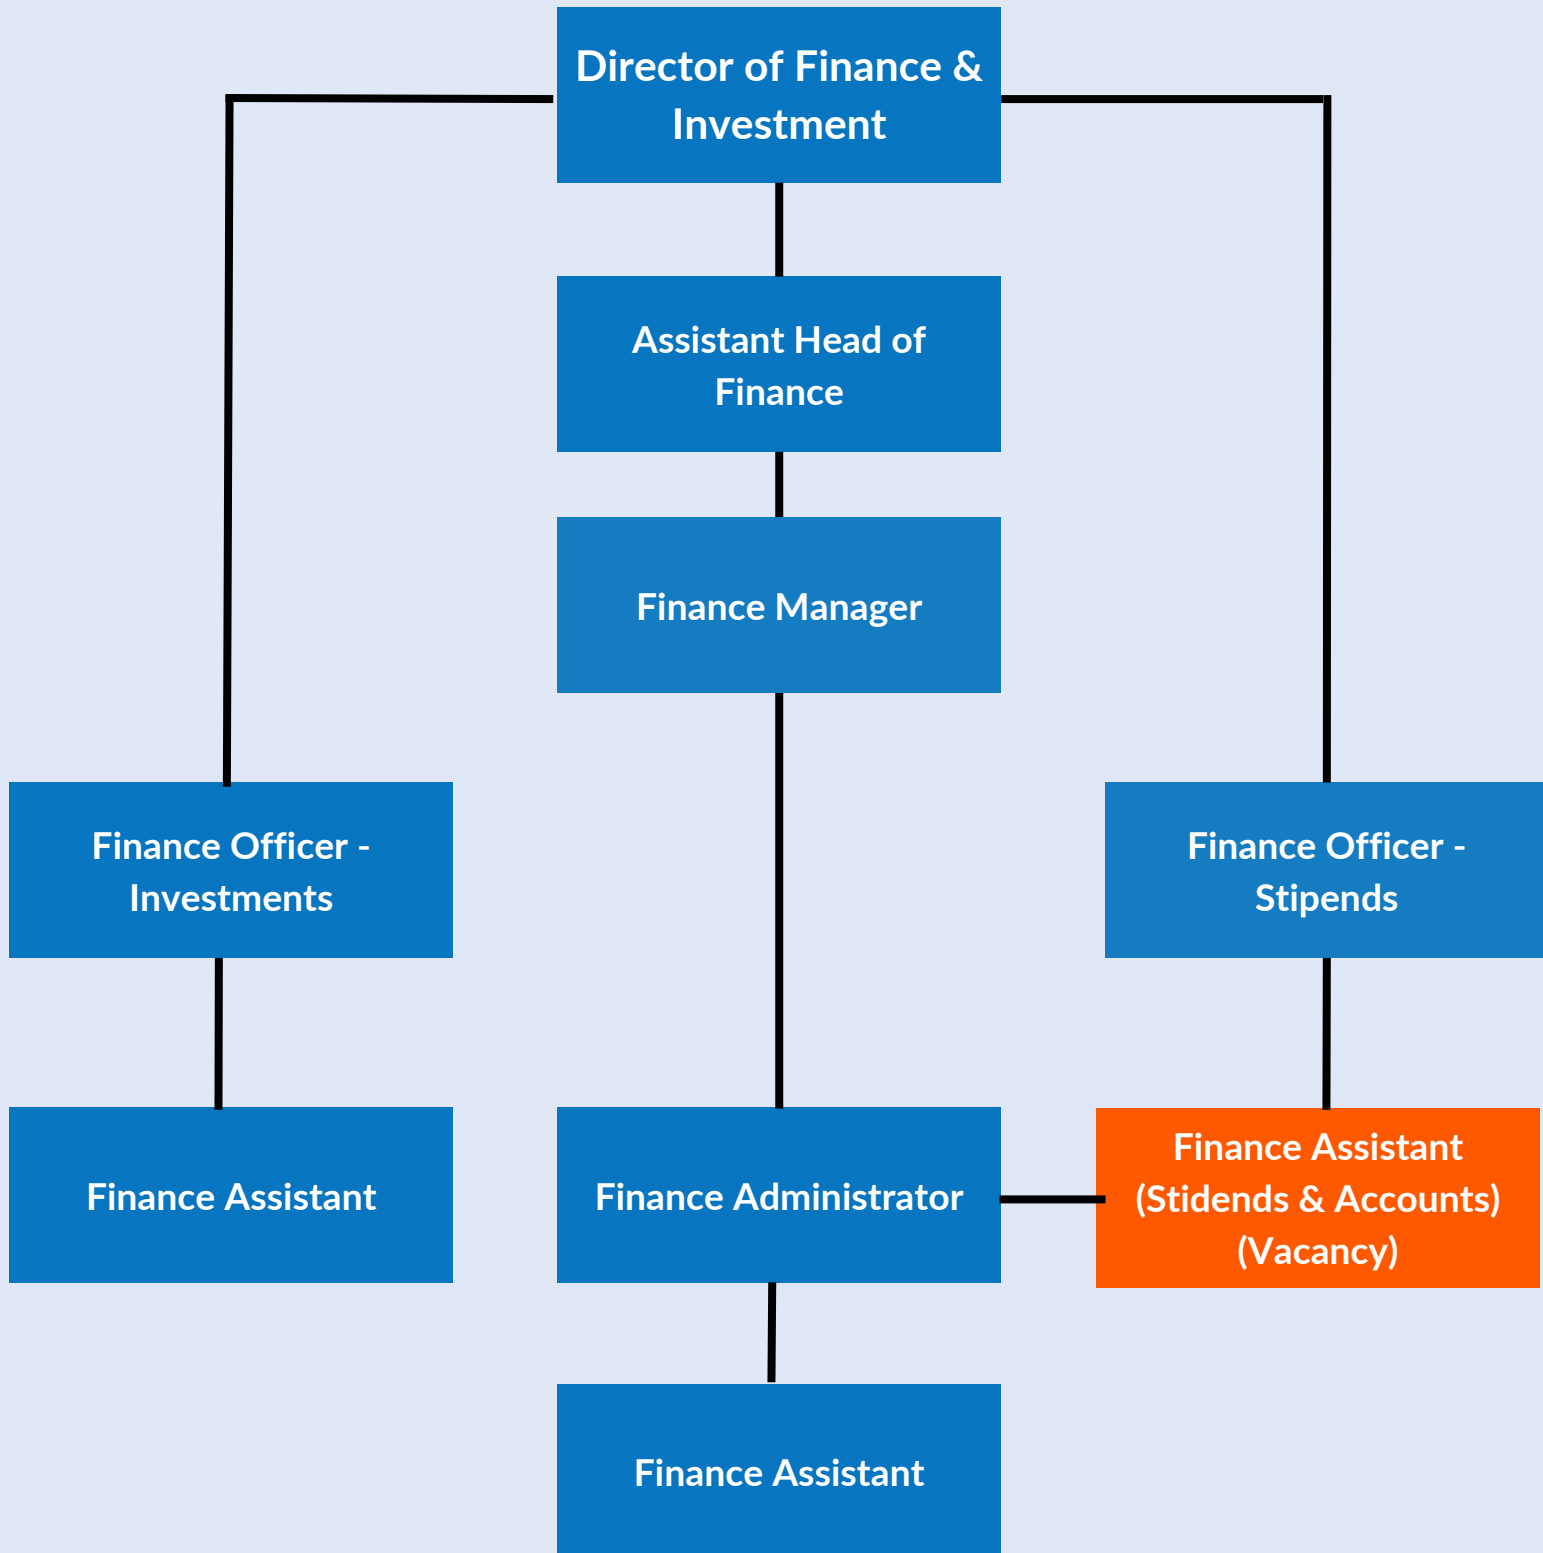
Director of Finance & Investment

Assistant Head of Finance

Finance Manager

Finance Officer - Investments

Finance Officer - Stipends

Finance Assistant

Finance Administrator

Finance Assistant (Stidends & Accounts) (Vacancy)

Finance Assistant